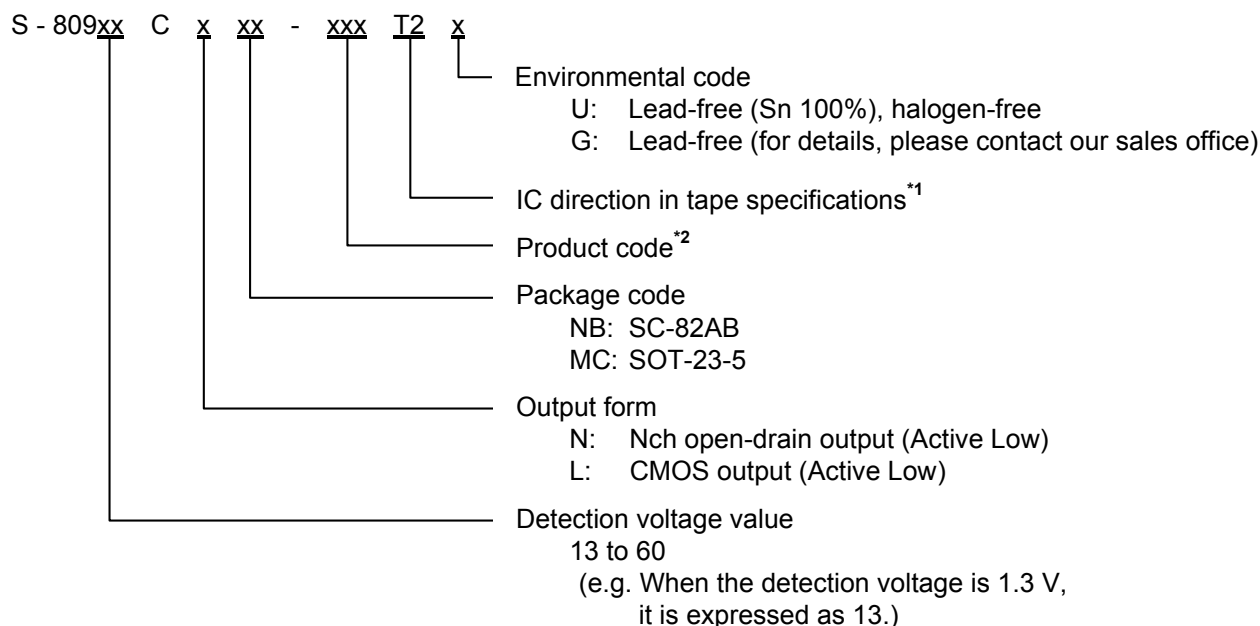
S - 809xx C x xx - xxx T2 x

Environmental code
U: Lead-free (Sn 100%), halogen-free
G: Lead-free (for details, please contact our sales office)

IC direction in tape specifications$^{*1}$

Product code$^{*2}$

Package code
NB: SC-82AB
MC: SOT-23-5

Output form
N: Nch open-drain output (Active Low)
L: CMOS output (Active Low)

Detection voltage value
13 to 60
(e.g. When the detection voltage is 1.3 V, it is expressed as 13.)